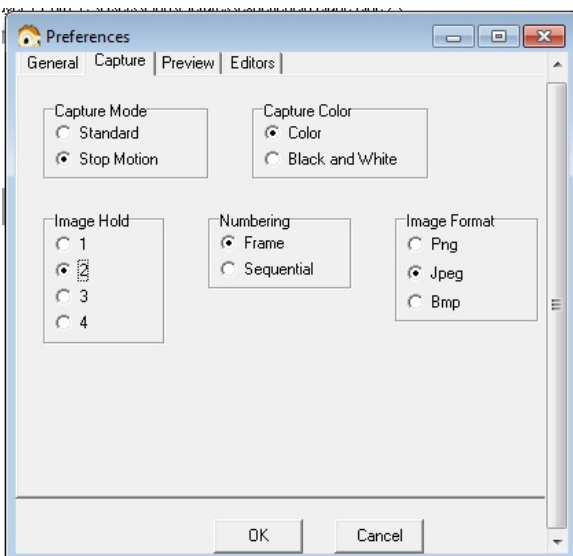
Preferences

General | Capture | Preview | Editors

Capture Mode
Standard
Stop Motion

Capture Color
Color
Black and White

Image Hold
1
2
3
4

Numbering
Frame
Sequential

Image Format
Png
Jpeg
Bmp

OK | Cancel